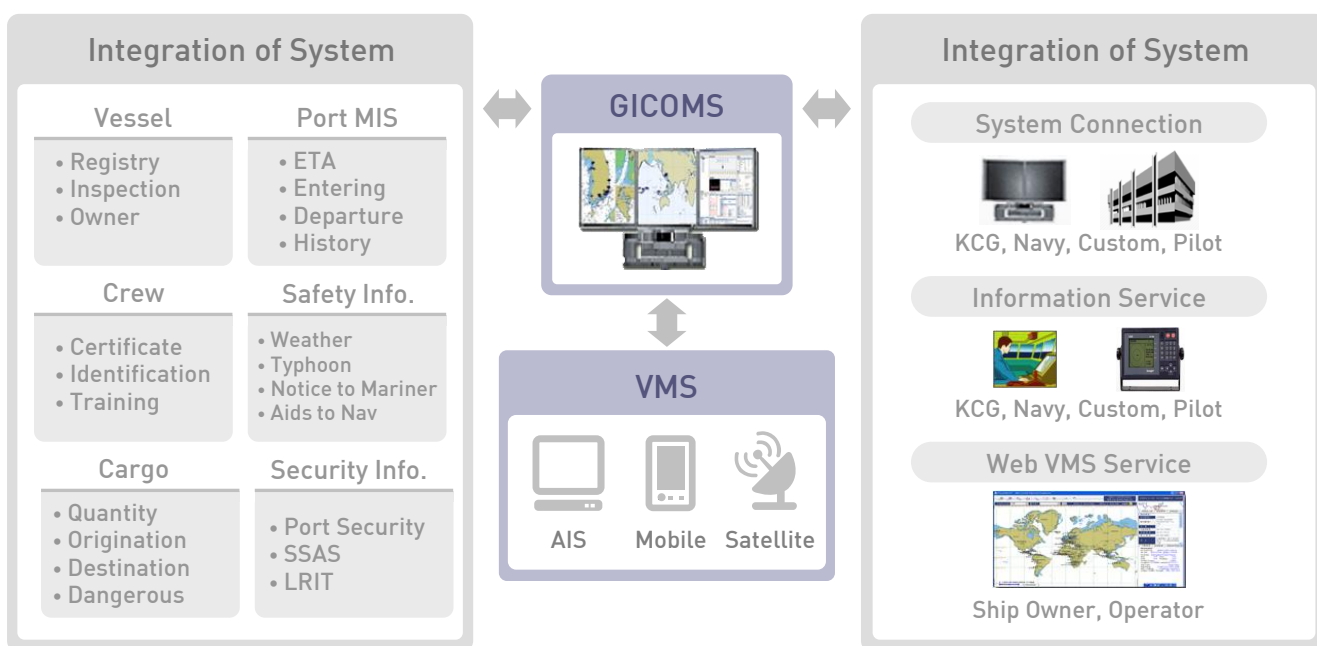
Integration of System

Vessel
• Registry
• Inspection
• Owner

Port MIS
• ETA
• Entering
• Departure
• History

Crew
• Certificate
• Identification
• Training

Safety Info.
• Weather
• Typhoon
• Notice to Mariner
• Aids to Nav

Cargo
• Quantity
• Origination
• Destination
• Dangerous

Security Info.
• Port Security
• SSAS
• LRIT

GICOMS

VMS

AIS Mobile Satellite

Integration of System

System Connection

KCG, Navy, Custom, Pilot

Information Service

KCG, Navy, Custom, Pilot

Web VMS Service

Ship Owner, Operator